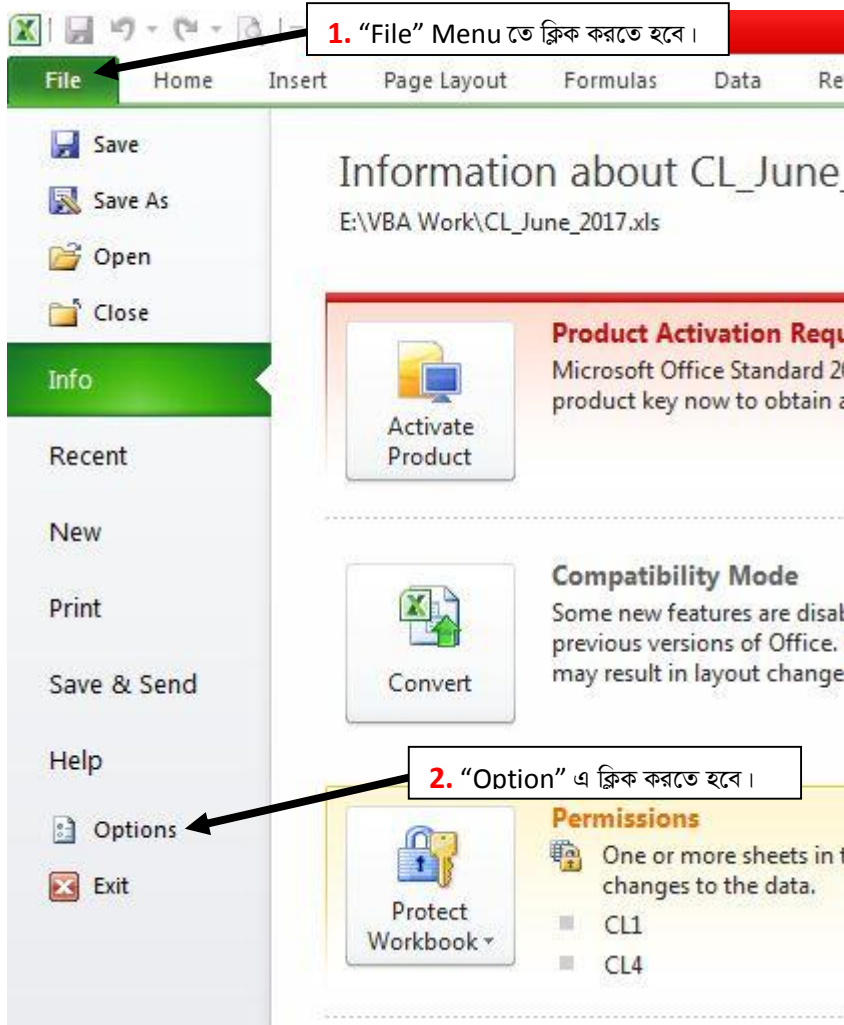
1. “File” Menu তে ক্লিক করতে হবে।

File Home Insert Page Layout Formulas Data Re

Save
Save As
Open
Close
Info
Recent
New
Print
Save & Send
Help
Options
Exit

Information about CL_June_
E:\VBA Work\CL_June_2017.xls

Activate Product

Product Activation Requ
Microsoft Office Standard 20
product key now to obtain a

Convert

Compatibility Mode
Some new features are disab
previous versions of Office.
may result in layout change

2. “Option” এ ক্লিক করতে হবে।

Protect Workbook

Permissions
One or more sheets in t
changes to the data.
CL1
CL4